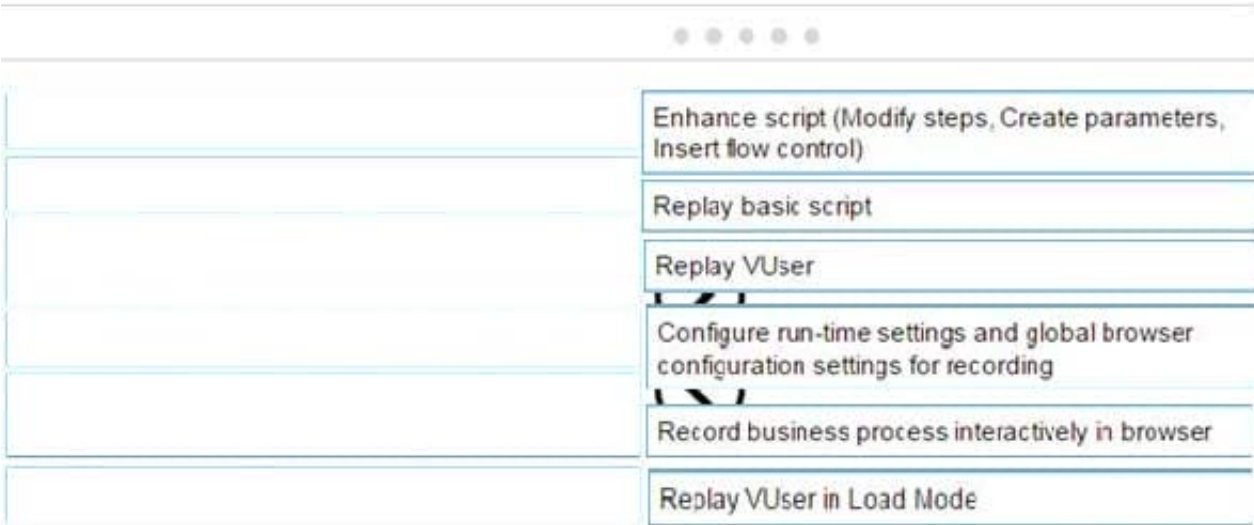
Enhance script (Modify steps, Create parameters, Insert flow control)

Replay basic script

Replay VUser

Configure run-time settings and global browser configuration settings for recording

Record business process interactively in browser

Replay VUser in Load Mode